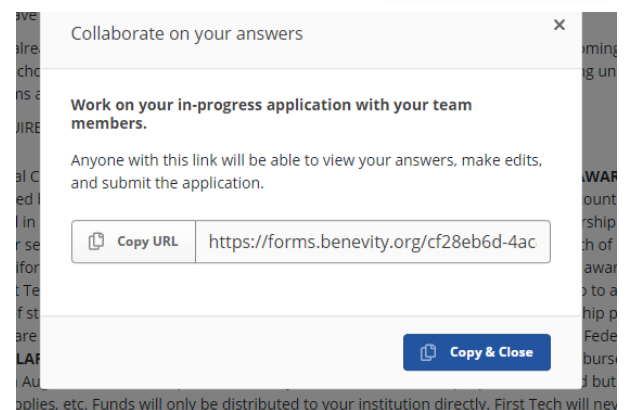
ave
alrea
scho
ns a
UIRE
al C
ed l
l in
r se
ifor
t Tec
f st
are
LAR
l Au
plies, etc. Funds will only be distributed to your institution directly. First Tech will nev

oming
ng un
AWAR
ount
rship
th of
awar
o to a
hip p
Fede
burse
d but

Collaborate on your answers
×

Work on your in-progress application with your team members.

Anyone with this link will be able to view your answers, make edits, and submit the application.

Copy URL
https://forms.benevity.org/cf28eb6d-4ac

Copy & Close